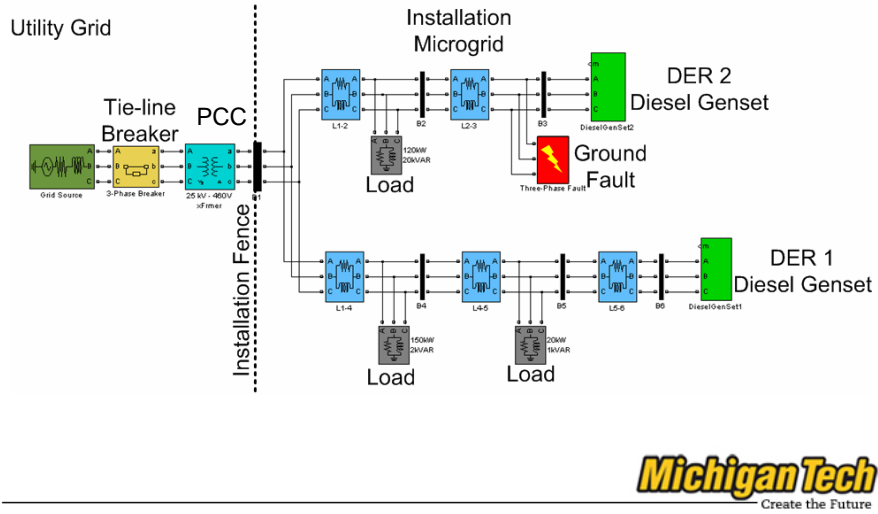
Utility Grid

Installation Microgrid

Tie-line Breaker

PCC

Grid Source

3-Phase Breaker

25 kV - 460V xFrmer

B1

Installation Fence

L1-2

B2

L2-3

B3

DieselGenSet2

DER 2 Diesel Genset

120kW 20kVAR

Load

Three-Phase Fault

Ground Fault

L1-4

B4

L4-5

B5

L5-6

B6

DieselGenSet1

DER 1 Diesel Genset

150kW 2kVAR

Load

20kW 1kVAR

Load

Michigan Tech

Create the Future